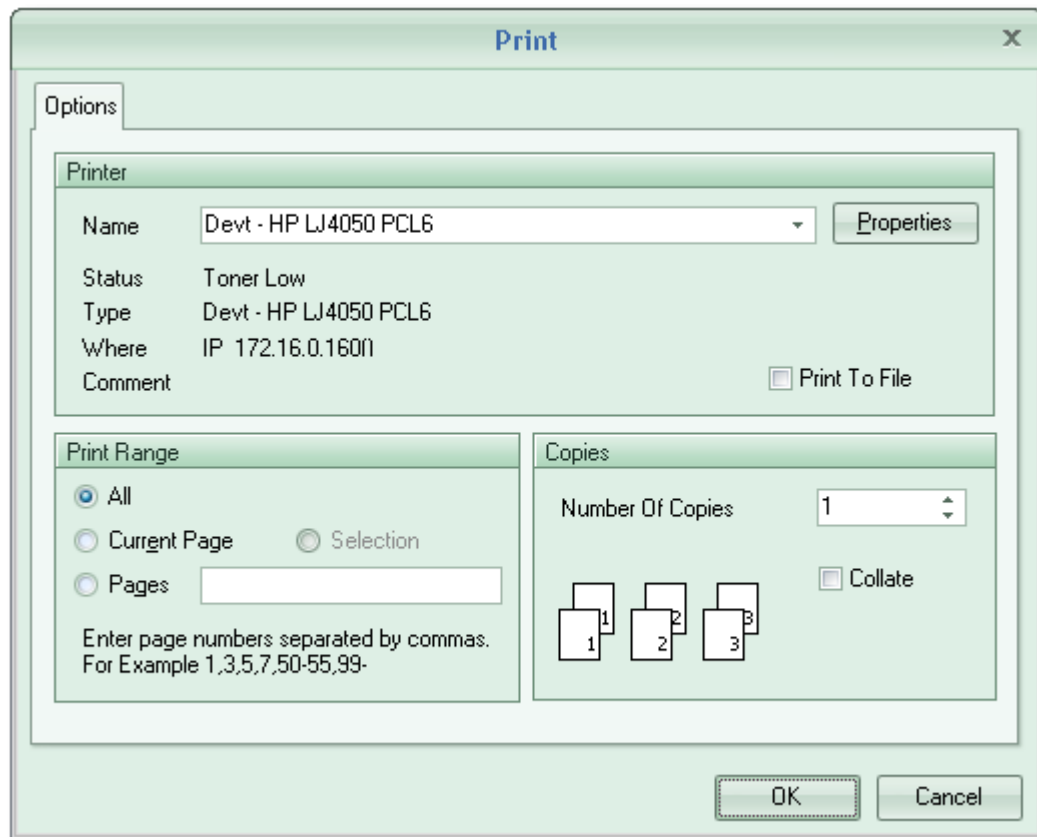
Print

Options

Printer

Name Devt - HP LJ4050 PCL6

Properties

Status Toner Low
Type Devt - HP LJ4050 PCL6
Where IP 172.16.0.160
Comment

Print To File

Print Range

All

Current Page

Selection

Pages

Enter page numbers separated by commas.
For Example 1,3,5,7,50-55,99-

Copies

Number Of Copies 1

Collate

1 1 2 2 3 3

OK

Cancel